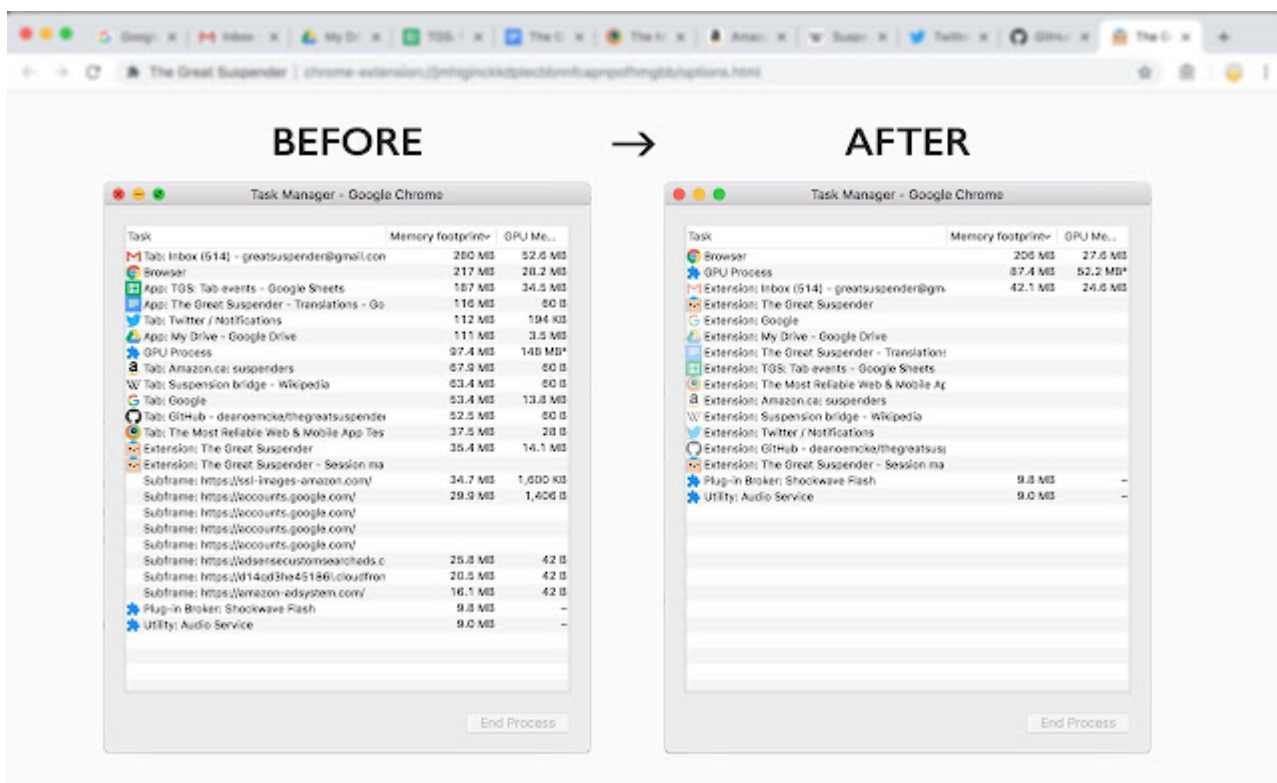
Googl × Inbox × My Dr × TGS × The G × The M × Amaz × Susp × Twitte × GitHu × The G × +

The Great Suspender | chrome-extension://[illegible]/options.html

BEFORE → AFTER

Task Manager - Google Chrome

| Task | Memory footprint | GPU Me... |
|---|---|---|
| Tab: Inbox (514) - greatsuspender@gmail.con | 280 MB | 52.6 MB |
| Browser | 217 MB | 28.2 MB |
| App: TGS: Tab events - Google Sheets | 187 MB | 34.5 MB |
| App: The Great Suspender - Translations - Go | 116 MB | 60 B |
| Tab: Twitter / Notifications | 112 MB | 194 KB |
| App: My Drive - Google Drive | 111 MB | 3.5 MB |
| GPU Process | 97.4 MB | 148 MB* |
| Tab: Amazon.ca: suspenders | 67.9 MB | 60 B |
| Tab: Suspension bridge - Wikipedia | 63.4 MB | 60 B |
| Tab: Google | 53.4 MB | 13.8 MB |
| Tab: GitHub - deanoemcke/thegreatsuspender | 52.5 MB | 60 B |
| Tab: The Most Reliable Web & Mobile App Tes | 37.5 MB | 28 B |
| Extension: The Great Suspender | 35.4 MB | 14.1 MB |
| Extension: The Great Suspender - Session ma | | |
| Subframe: https://ssl-images-amazon.com/ | 34.7 MB | 1,600 KB |
| Subframe: https://accounts.google.com/ | 29.9 MB | 1,406 B |
| Subframe: https://accounts.google.com/ | | |
| Subframe: https://accounts.google.com/ | | |
| Subframe: https://accounts.google.com/ | | |
| Subframe: https://adsensecustomsearchads.c | 25.8 MB | 42 B |
| Subframe: https://d14cd3he45186.cloudfron | 20.5 MB | 42 B |
| Subframe: https://amazon-adsystem.com/ | 16.1 MB | 42 B |
| Plug-in Broker: Shockwave Flash | 9.8 MB | – |
| Utility: Audio Service | 9.0 MB | – |

End Process

Task Manager - Google Chrome

| Task | Memory footprint | GPU Me... |
|---|---|---|
| Browser | 206 MB | 27.6 MB |
| GPU Process | 87.4 MB | 52.2 MB* |
| Extension: Inbox (514) - greatsuspender@gm | 42.1 MB | 24.6 MB |
| Extension: The Great Suspender | | |
| Extension: Google | | |
| Extension: My Drive - Google Drive | | |
| Extension: The Great Suspender - Translation: | | |
| Extension: TGS: Tab events - Google Sheets | | |
| Extension: The Most Reliable Web & Mobile Ap | | |
| Extension: Amazon.ca: suspenders | | |
| Extension: Suspension bridge - Wikipedia | | |
| Extension: Twitter / Notifications | | |
| Extension: GitHub - deanoemcke/thegreatsus| | |
| Extension: The Great Suspender - Session ma | | |
| Plug-in Broker: Shockwave Flash | 9.8 MB | – |
| Utility: Audio Service | 9.0 MB | – |

End Process